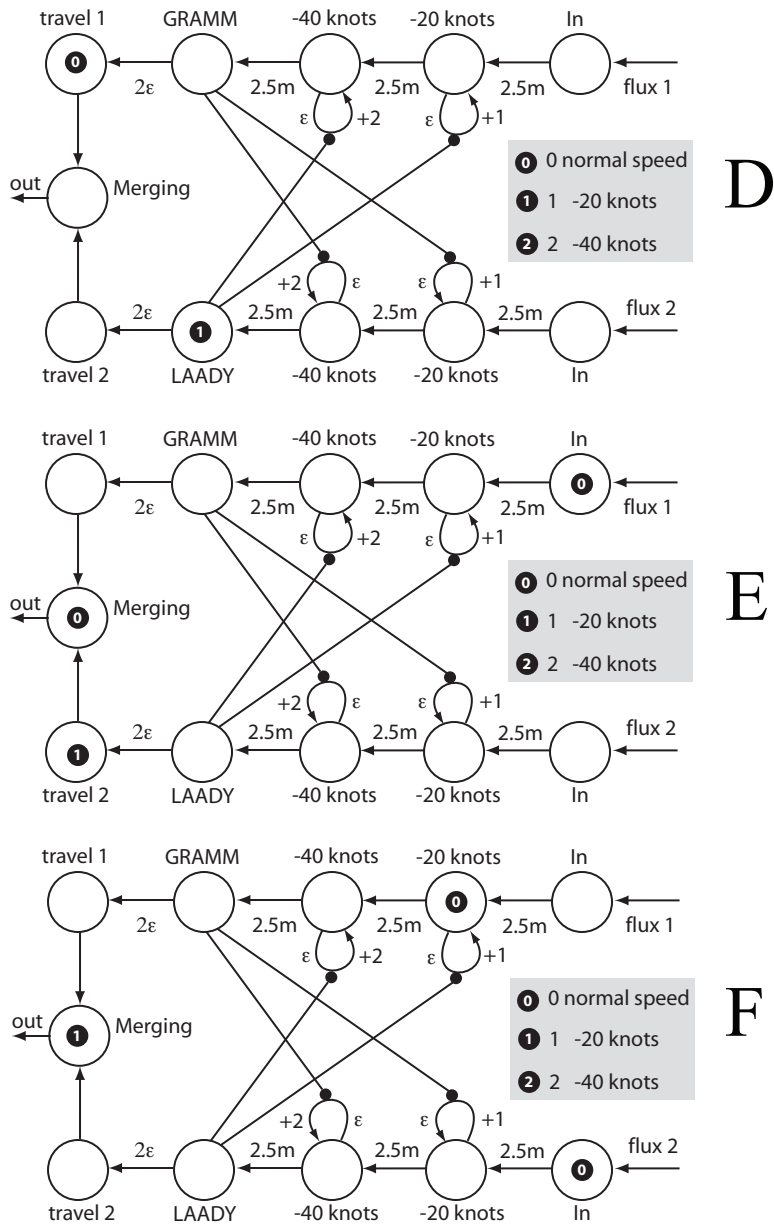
travel 1 GRAMM -40 knots -20 knots In

0

2ε 2.5m 2.5m 2.5m flux 1

ε +2 ε +1

out Merging

0 0 normal speed
1 1 -20 knots
2 2 -40 knots

D

+2 ε ε +1

2ε 2.5m 2.5m 2.5m flux 2

1

travel 2 LAADY -40 knots -20 knots In

travel 1 GRAMM -40 knots -20 knots In

0

2ε 2.5m 2.5m 2.5m flux 1

ε +2 ε +1

out 0 Merging

0 0 normal speed
1 1 -20 knots
2 2 -40 knots

E

+2 ε ε +1

1

2ε 2.5m 2.5m 2.5m flux 2

travel 2 LAADY -40 knots -20 knots In

travel 1 GRAMM -40 knots -20 knots In

0

2ε 2.5m 2.5m 2.5m flux 1

ε +2 ε +1

out 1 Merging

0 0 normal speed
1 1 -20 knots
2 2 -40 knots

F

+2 ε ε +1

2ε 2.5m 2.5m 2.5m flux 2

0

travel 2 LAADY -40 knots -20 knots In